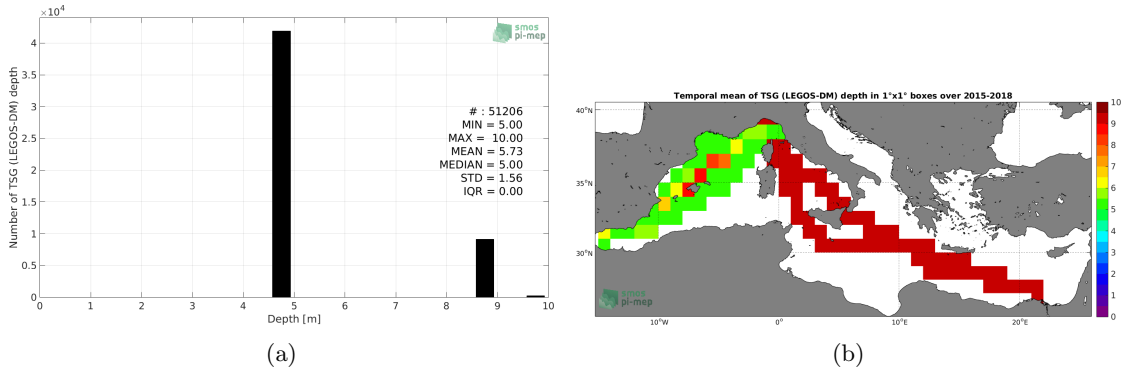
$\times10^4$

smos pi-mep

# : 51206
MIN = 5.00
MAX = 10.00
MEAN = 5.73
MEDIAN = 5.00
STD = 1.56
IQR = 0.00

Number of TSG (LEGOS-DM) depth

4
3.5
3
2.5
2
1.5
1
0.5
0

0 1 2 3 4 5 6 7 8 9 10

Depth [m]

(a)

Temporal mean of TSG (LEGOS-DM) depth in 1°x1° boxes over 2015-2018

40°N
35°N
30°N

10°W 0° 10°E 20°E

smos pi-mep

10
9
8
7
6
5
4
3
2
1
0

(b)